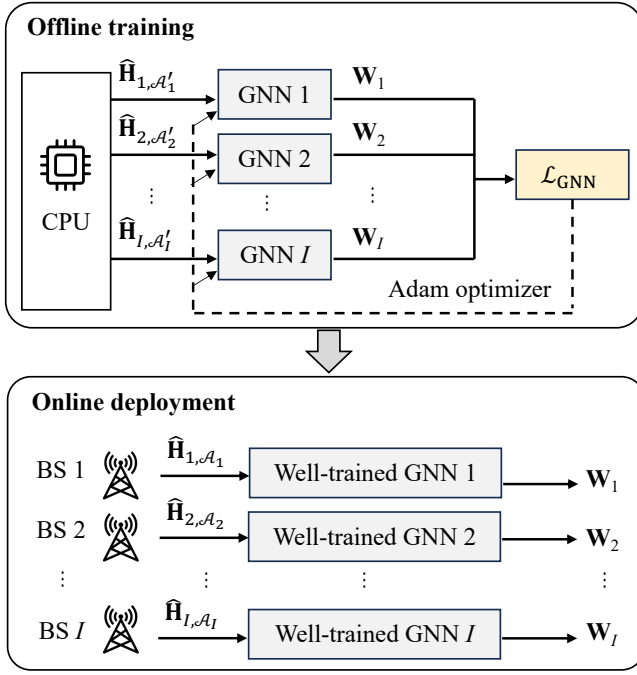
Offline training

CPU

$\widehat{\mathbf{H}}_{1,\mathcal{A}_1'}$

$\widehat{\mathbf{H}}_{2,\mathcal{A}_2'}$

⋮

$\widehat{\mathbf{H}}_{I,\mathcal{A}_I'}$

GNN 1

GNN 2

⋮

GNN $I$

$\mathbf{W}_1$

$\mathbf{W}_2$

⋮

$\mathbf{W}_I$

$\mathcal{L}_{\text{GNN}}$

Adam optimizer

Online deployment

BS 1

BS 2

⋮

BS $I$

$\widehat{\mathbf{H}}_{1,\mathcal{A}_1}$

$\widehat{\mathbf{H}}_{2,\mathcal{A}_2}$

⋮

$\widehat{\mathbf{H}}_{I,\mathcal{A}_I}$

Well-trained GNN 1

Well-trained GNN 2

⋮

Well-trained GNN $I$

$\mathbf{W}_1$

$\mathbf{W}_2$

⋮

$\mathbf{W}_I$